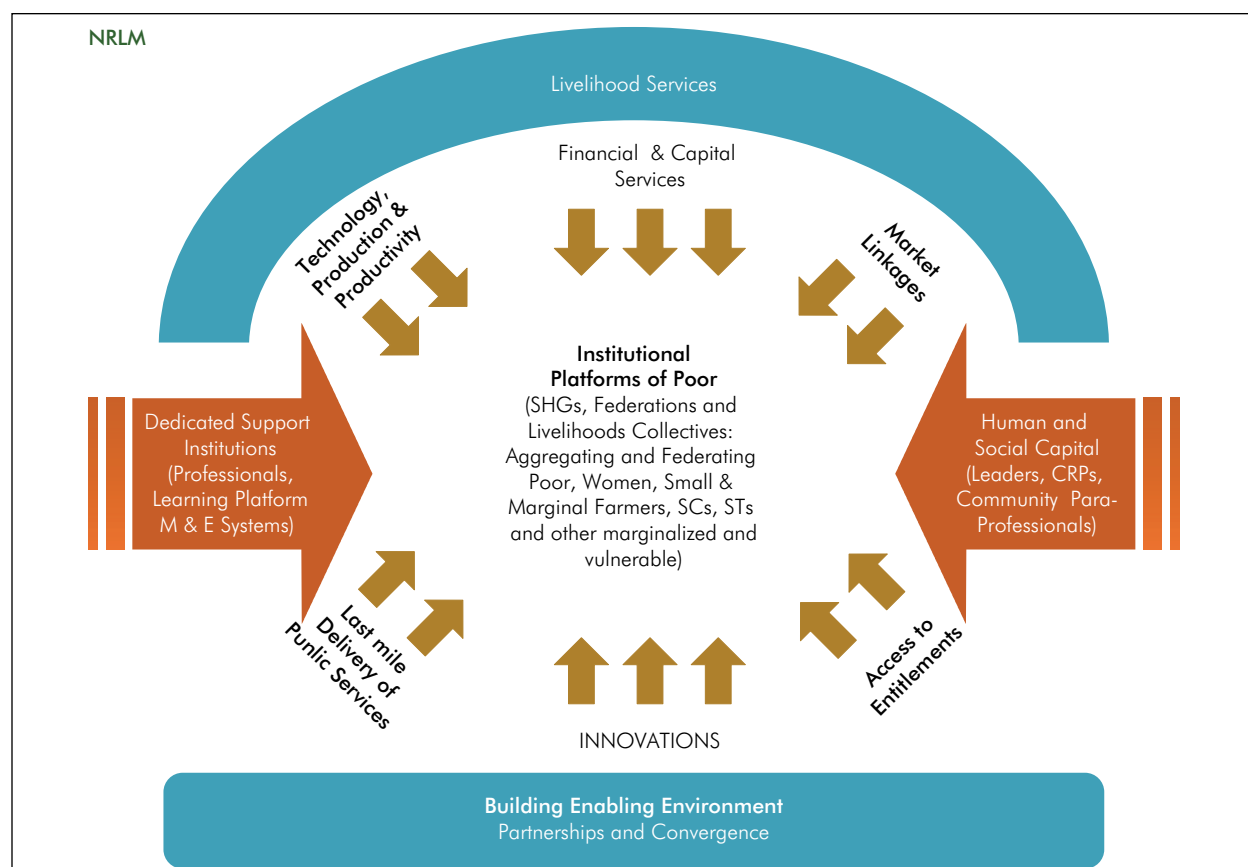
NRLM

Livelihood Services

Financial & Capital Services

Technology, Production & Productivity

Market Linkages

Institutional Platforms of Poor
(SHGs, Federations and Livelihoods Collectives: Aggregating and Federating Poor, Women, Small & Marginal Farmers, SCs, STs and other marginalized and vulnerable)

Dedicated Support Institutions (Professionals, Learning Platform M & E Systems)

Human and Social Capital (Leaders, CRPs, Community Para-Professionals)

Last mile Delivery of Punlic Services

Access to Entitlements

INNOVATIONS

Building Enabling Environment
Partnerships and Convergence